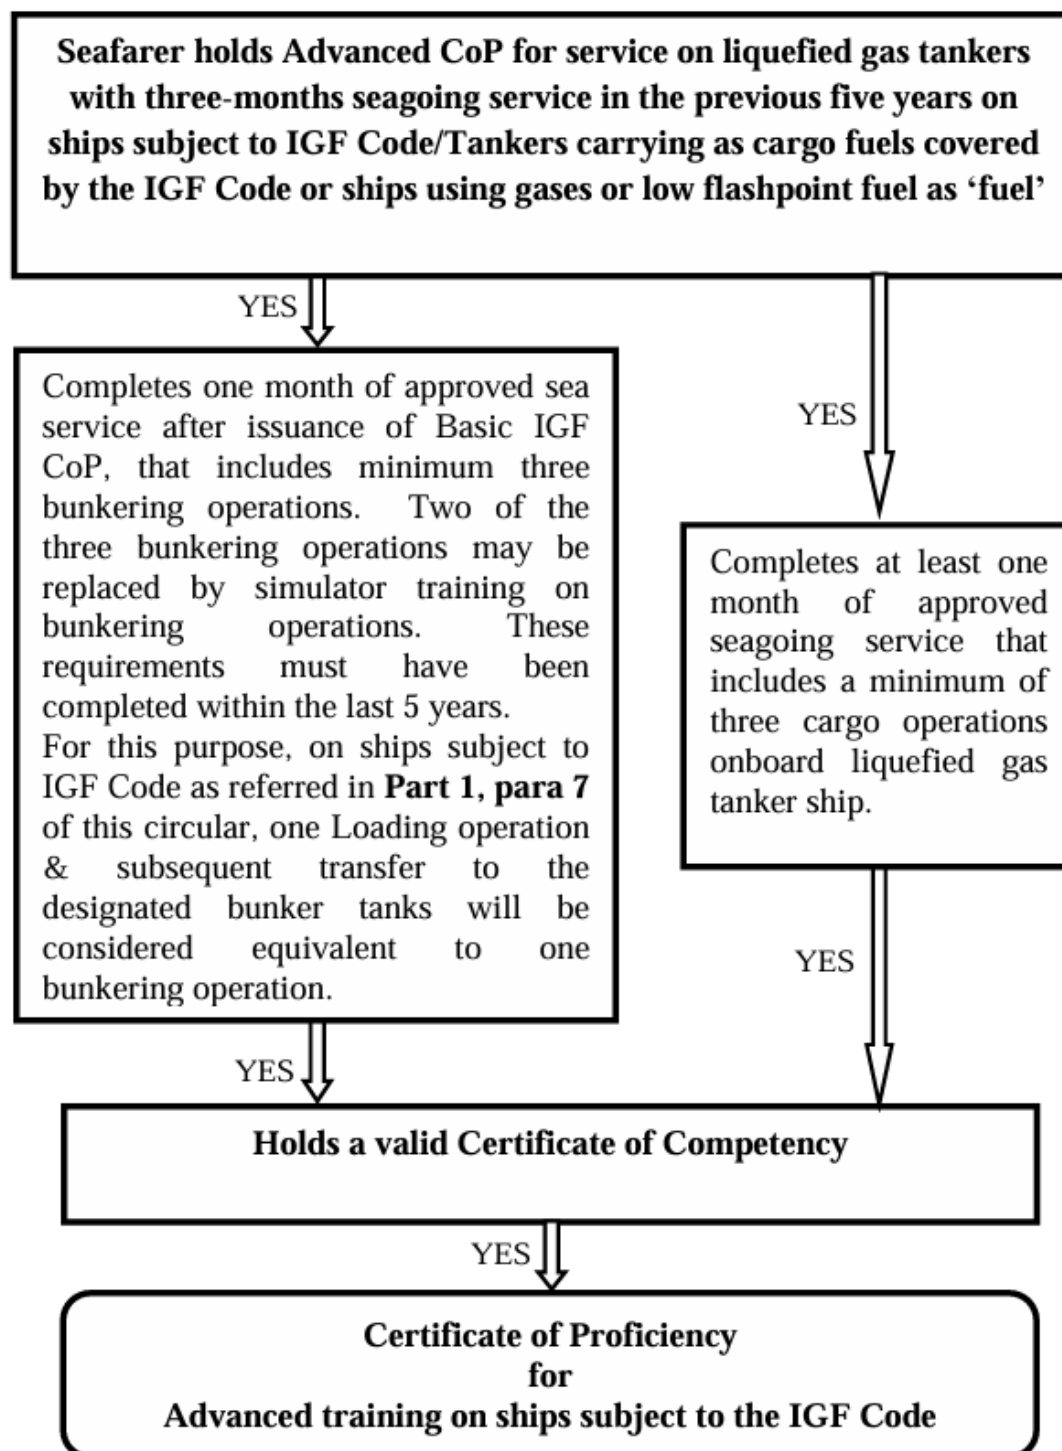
Seafarer holds Advanced CoP for service on liquefied gas tankers with three-months seagoing service in the previous five years on ships subject to IGF Code/Tankers carrying as cargo fuels covered by the IGF Code or ships using gases or low flashpoint fuel as 'fuel'

YES

Completes one month of approved sea service after issuance of Basic IGF CoP, that includes minimum three bunkering operations. Two of the three bunkering operations may be replaced by simulator training on bunkering operations. These requirements must have been completed within the last 5 years.
For this purpose, on ships subject to IGF Code as referred in **Part 1, para 7** of this circular, one Loading operation & subsequent transfer to the designated bunker tanks will be considered equivalent to one bunkering operation.

YES

Completes at least one month of approved seagoing service that includes a minimum of three cargo operations onboard liquefied gas tanker ship.

YES

YES

Holds a valid Certificate of Competency

YES

Certificate of Proficiency
for
Advanced training on ships subject to the IGF Code